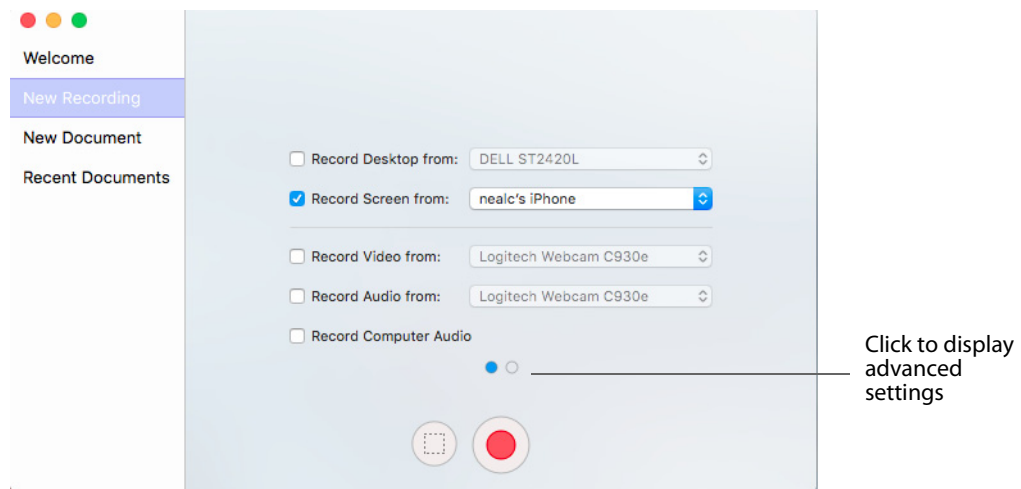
Welcome

New Recording

New Document

Recent Documents

Record Desktop from: DELL ST2420L

Record Screen from: nealc's iPhone

Record Video from: Logitech Webcam C930e

Record Audio from: Logitech Webcam C930e

Record Computer Audio

Click to display advanced settings